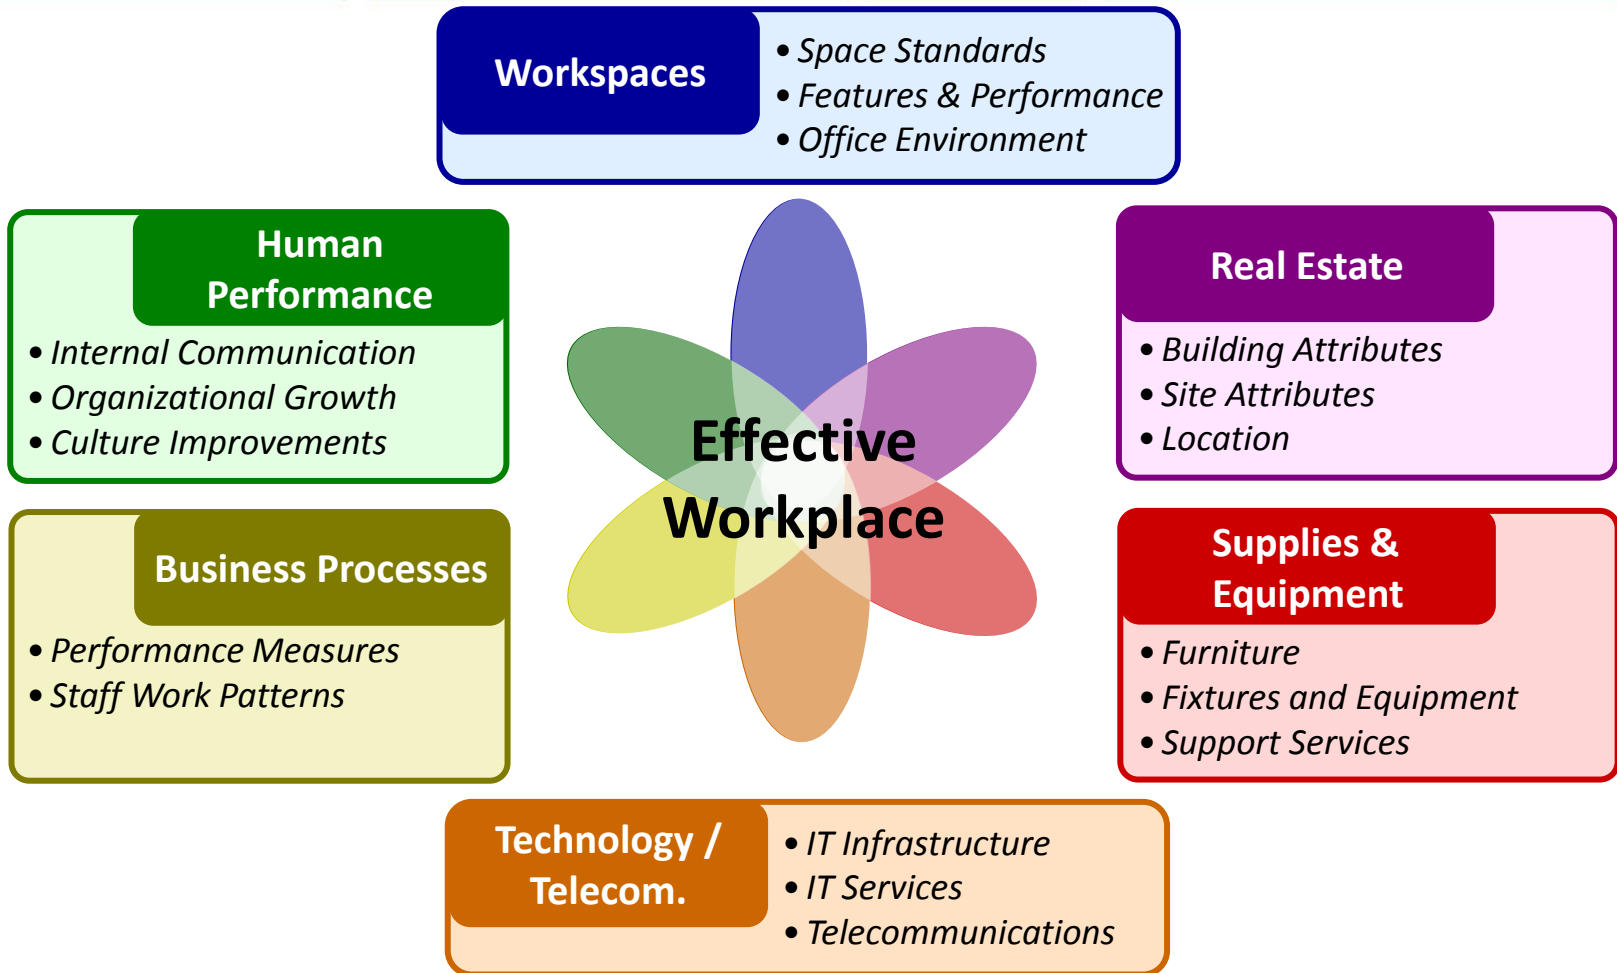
Workspaces
• Space Standards
• Features & Performance
• Office Environment

Human Performance
• Internal Communication
• Organizational Growth
• Culture Improvements

Effective Workplace

Real Estate
• Building Attributes
• Site Attributes
• Location

Business Processes
• Performance Measures
• Staff Work Patterns

Supplies & Equipment
• Furniture
• Fixtures and Equipment
• Support Services

Technology / Telecom.
• IT Infrastructure
• IT Services
• Telecommunications